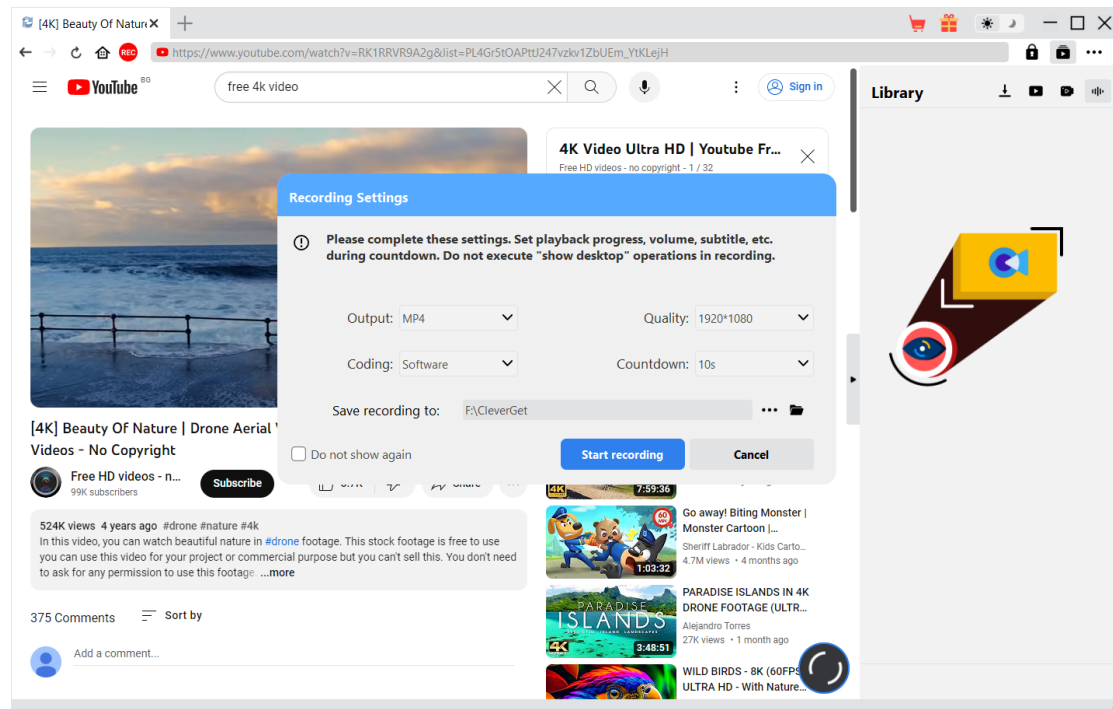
[4K] Beauty Of Nature ×

REC

https://www.youtube.com/watch?v=RK1RRVR9A2g&list=PL4Gr5tOAPttJ247vzkv1ZbUEm_YtKLejH

YouTube BG

free 4k video

Sign in

Library

4K Video Ultra HD | Youtube Fr...

Free HD videos - no copyright - 1 / 32

Recording Settings

Please complete these settings. Set playback progress, volume, subtitle, etc. during countdown. Do not execute "show desktop" operations in recording.

Output: MP4

Quality: 1920*1080

Coding: Software

Countdown: 10s

Save recording to: F:\CleverGet

Do not show again

Start recording

Cancel

[4K] Beauty Of Nature | Drone Aerial Videos - No Copyright

Free HD videos - n...

99K subscribers

Subscribe

524K views 4 years ago #drone #nature #4k

In this video, you can watch beautiful nature in #drone footage. This stock footage is free to use you can use this video for your project or commercial purpose but you can't sell this. You don't need to ask for any permission to use this footage ...more

375 Comments

Sort by

Add a comment...

7:59:36

1:03:32

Go away! Biting Monster | Monster Cartoon |...

Sheriff Labrador - Kids Carto...

4.7M views • 4 months ago

PARADISE ISLANDS

3:48:51

PARADISE ISLANDS IN 4K DRONE FOOTAGE (ULTR...

Alejandro Torres

27K views • 1 month ago

WILD BIRDS - 8K (60FPS) ULTRA HD - With Nature...